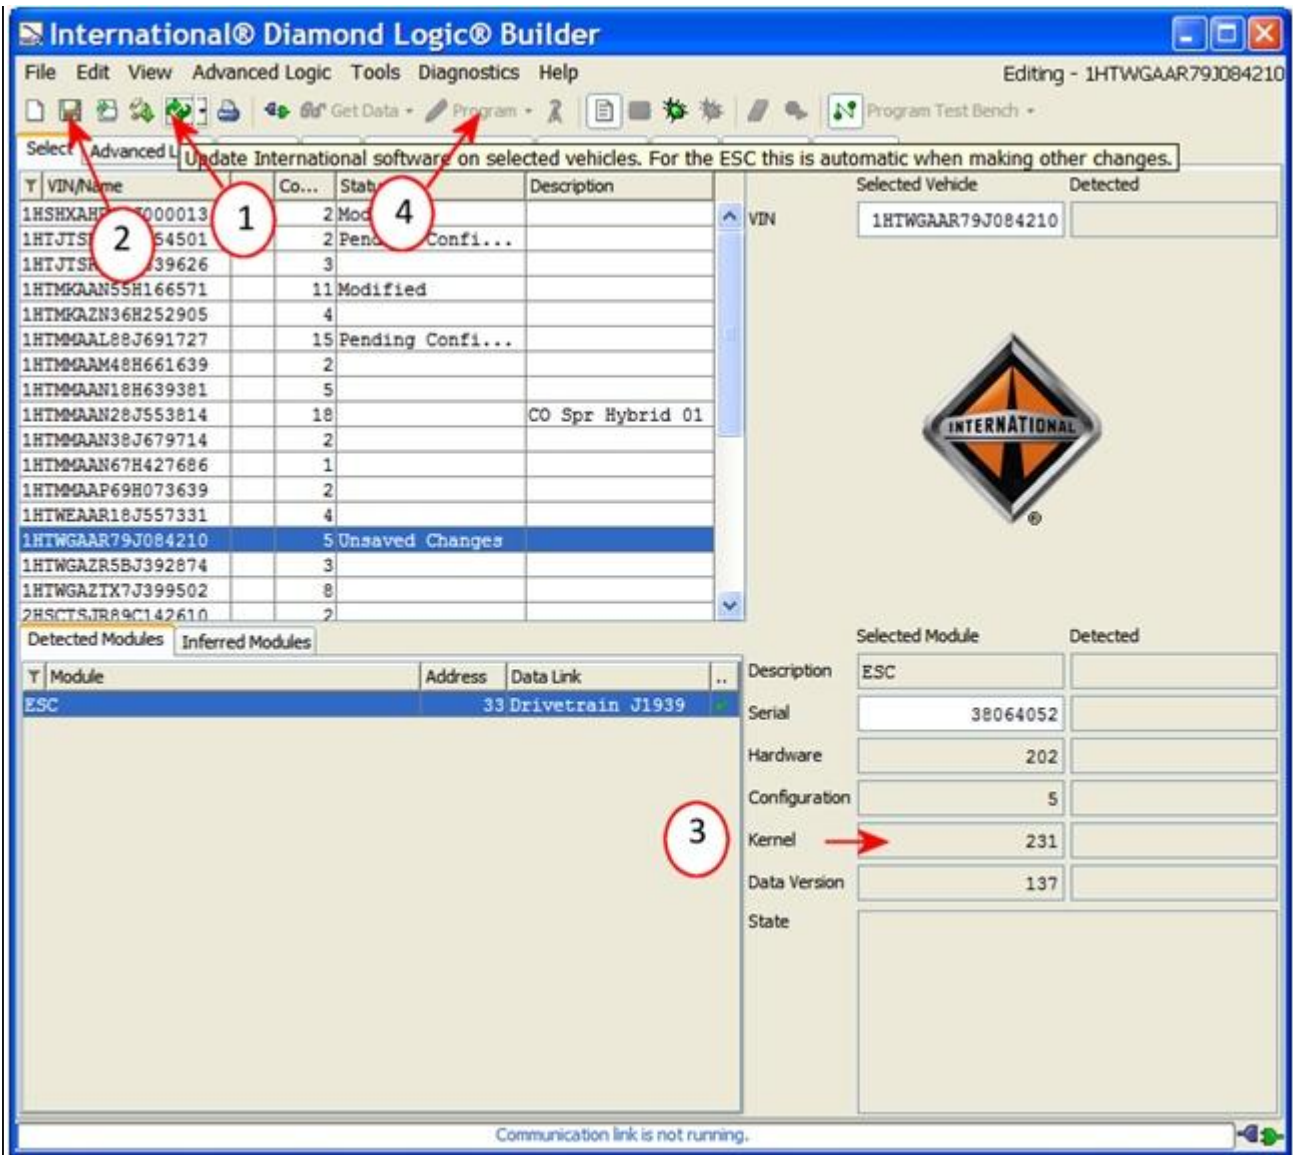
International® Diamond Logic® Builder

File Edit View Advanced Logic Tools Diagnostics Help

Editing - 1HTWGAAR79J084210

Get Data Program Program Test Bench

Select Advanced L Update International software on selected vehicles. For the ESC this is automatic when making other changes.

| VIN/Name | | Co... | Stat | Description |
|---|---|---|---|---|
| 1HSHXAH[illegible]000013 | | 2 | Mod | |
| 1HTJTS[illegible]54501 | | 2 | Pen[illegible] Confi... | |
| 1HTJTS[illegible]39626 | | 3 | | |
| 1HTMKAAN55H166571 | | 11 | Modified | |
| 1HTMKAZN36H252905 | | 4 | | |
| 1HTMMAAL88J691727 | | 15 | Pending Confi... | |
| 1HTMMAAM48H661639 | | 2 | | |
| 1HTMMAAN18H639381 | | 5 | | |
| 1HTMMAAN28J553814 | | 18 | | CO Spr Hybrid 01 |
| 1HTMMAAN38J679714 | | 2 | | |
| 1HTMMAAN67H427686 | | 1 | | |
| 1HTMMAAP69H073639 | | 2 | | |
| 1HTWEAAR18J557331 | | 4 | | |
| 1HTWGAAR79J084210 | | 5 | Unsaved Changes | |
| 1HTWGAZR5BJ392874 | | 3 | | |
| 1HTWGAZTX7J399502 | | 8 | | |
| 2HSCTSJR89C142610 | | 2 | | |

1 2 4

Selected Vehicle Detected
VIN 1HTWGAAR79J084210

INTERNATIONAL ®

Detected Modules Inferred Modules

| Module | Address | Data Link | .. |
|---|---|---|---|
| ESC | 33 | Drivetrain J1939 | |

Selected Module Detected
Description ESC
Serial 38064052
Hardware 202
Configuration 5
Kernel 231
Data Version 137
State

3

Communication link is not running.